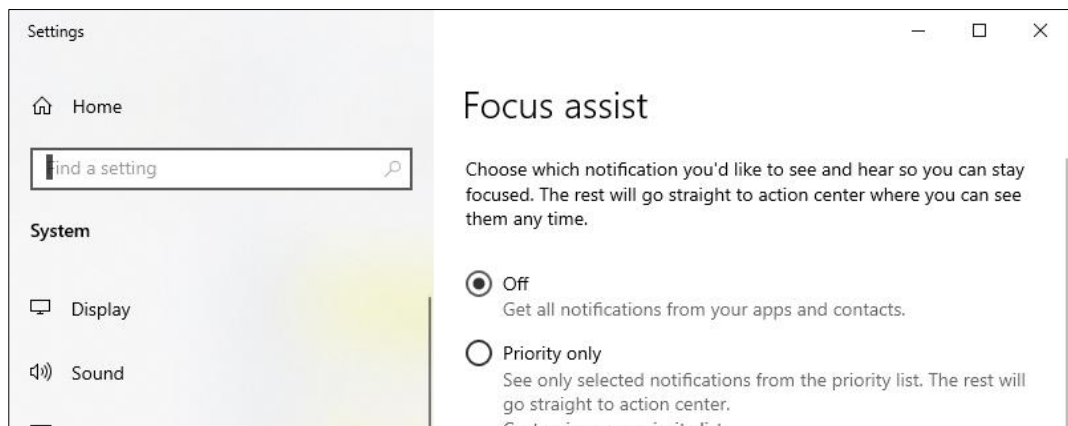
Settings

Home

Find a setting

System

Display

Sound

Focus assist

Choose which notification you'd like to see and hear so you can stay focused. The rest will go straight to action center where you can see them any time.

Off
Get all notifications from your apps and contacts.

Priority only
See only selected notifications from the priority list. The rest will go straight to action center.
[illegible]